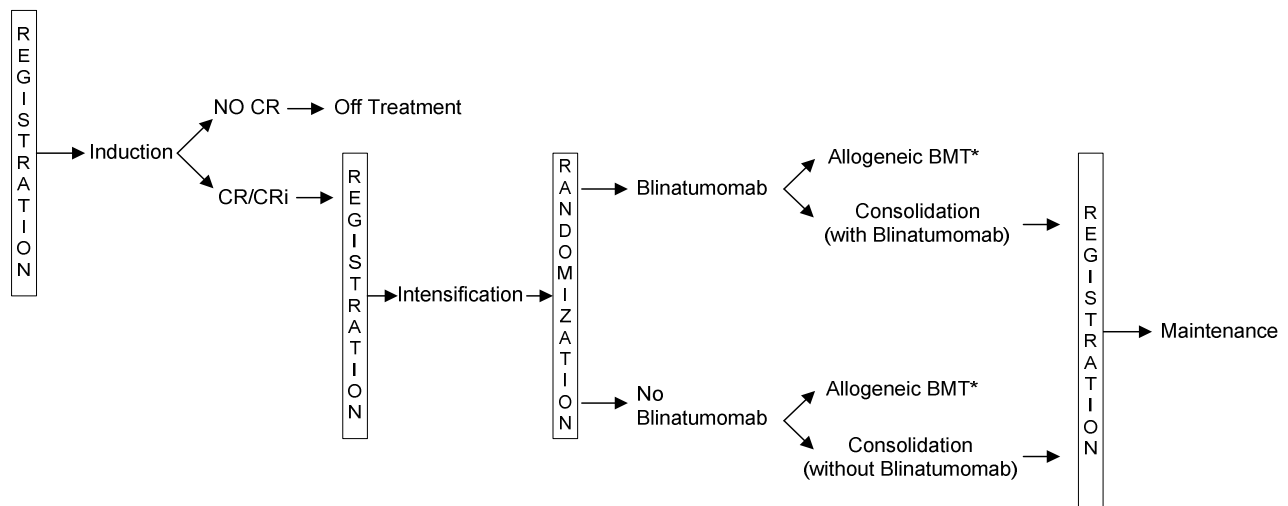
REGISTRATION

Induction

NO CR

Off Treatment

CR/CRi

REGISTRATION

Intensification

RANDOMIZATION

Blinatumomab

Allogeneic BMT*

Consolidation (with Blinatumomab)

No Blinatumomab

Allogeneic BMT*

Consolidation (without Blinatumomab)

REGISTRATION

Maintenance